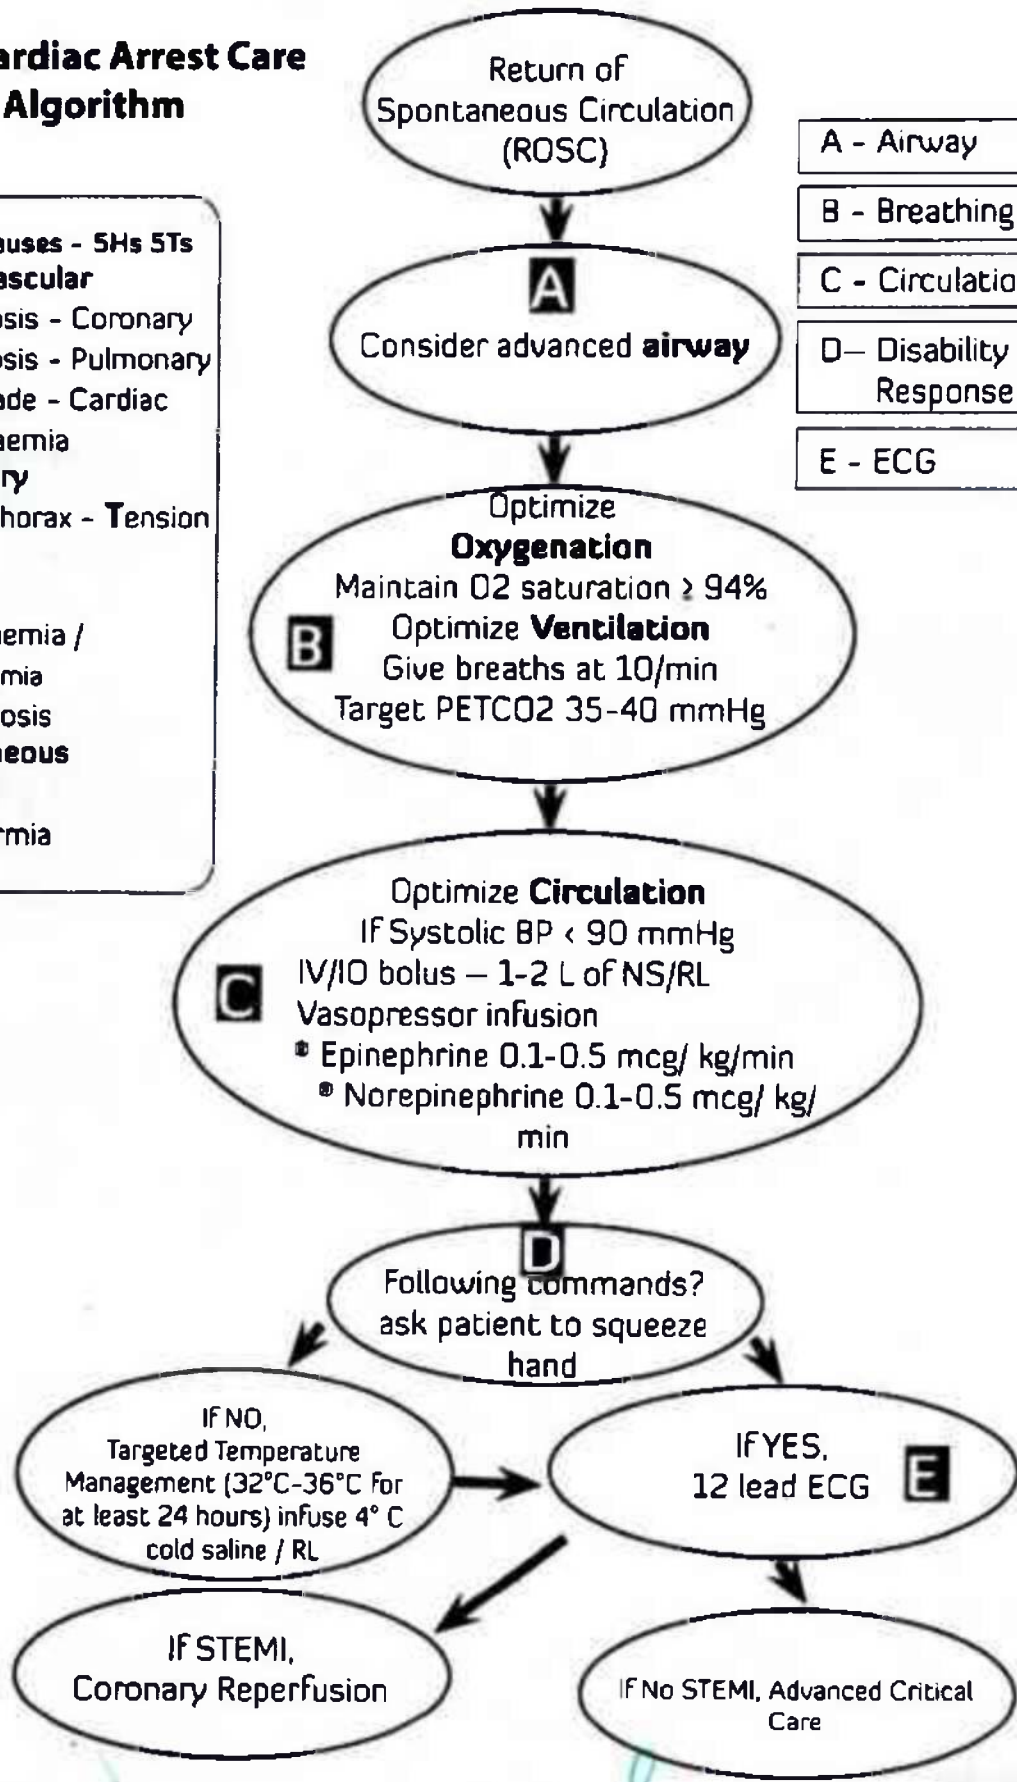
ardiac Arrest Care Algorithm

auses - 5Hs 5Ts
ascular
osis - Coronary
osis - Pulmonary
ade - Cardiac
aemia
ry
horax - Tension

emia /
mia
osis
eous

rmia

Return of Spontaneous Circulation (ROSC)

A - Airway
B - Breathing
C - Circulatio
D– Disability Response
E - ECG

A
Consider advanced **airway**

Optimize **Oxygenation**
Maintain O2 saturation ≥ 94%
B
Optimize **Ventilation**
Give breaths at 10/min
Target PETCO2 35-40 mmHg

Optimize **Circulation**
If Systolic BP < 90 mmHg
C
IV/IO bolus – **1-2** L of NS/RL
Vasopressor infusion
• Epinephrine 0.1-0.5 mcg/ kg/min
• Norepinephrine 0.1-0.5 mcg/ kg/ min

D
Following commands? ask patient to squeeze hand

If NO, Targeted Temperature Management (32°C-36°C for at least 24 hours) infuse 4° C cold saline / RL

If YES, 12 lead ECG
E

If STEMI, Coronary Reperfusion

If No STEMI, Advanced Critical Care